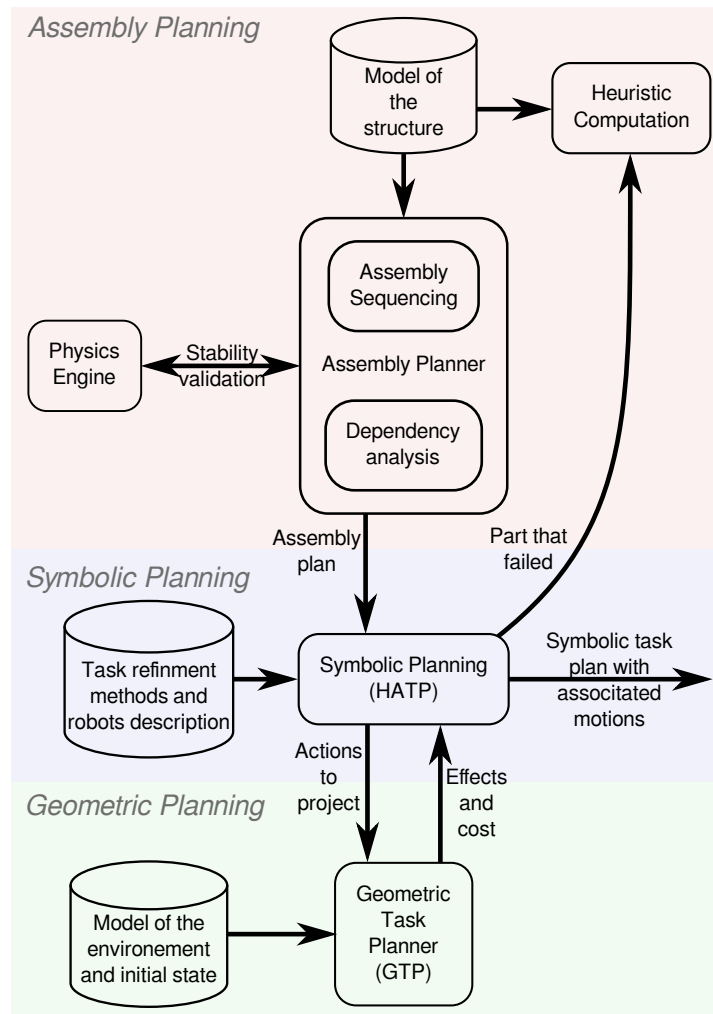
Assembly Planning

Model of the structure

Heuristic Computation

Assembly Sequencing

Physics Engine

Stability validation

Assembly Planner

Dependency analysis

Assembly plan

Part that failed

Symbolic Planning

Task refinment methods and robots description

Symbolic Planning (HATP)

Symbolic task plan with associtated motions

Actions to project

Effects and cost

Geometric Planning

Model of the environement and initial state

Geometric Task Planner (GTP)